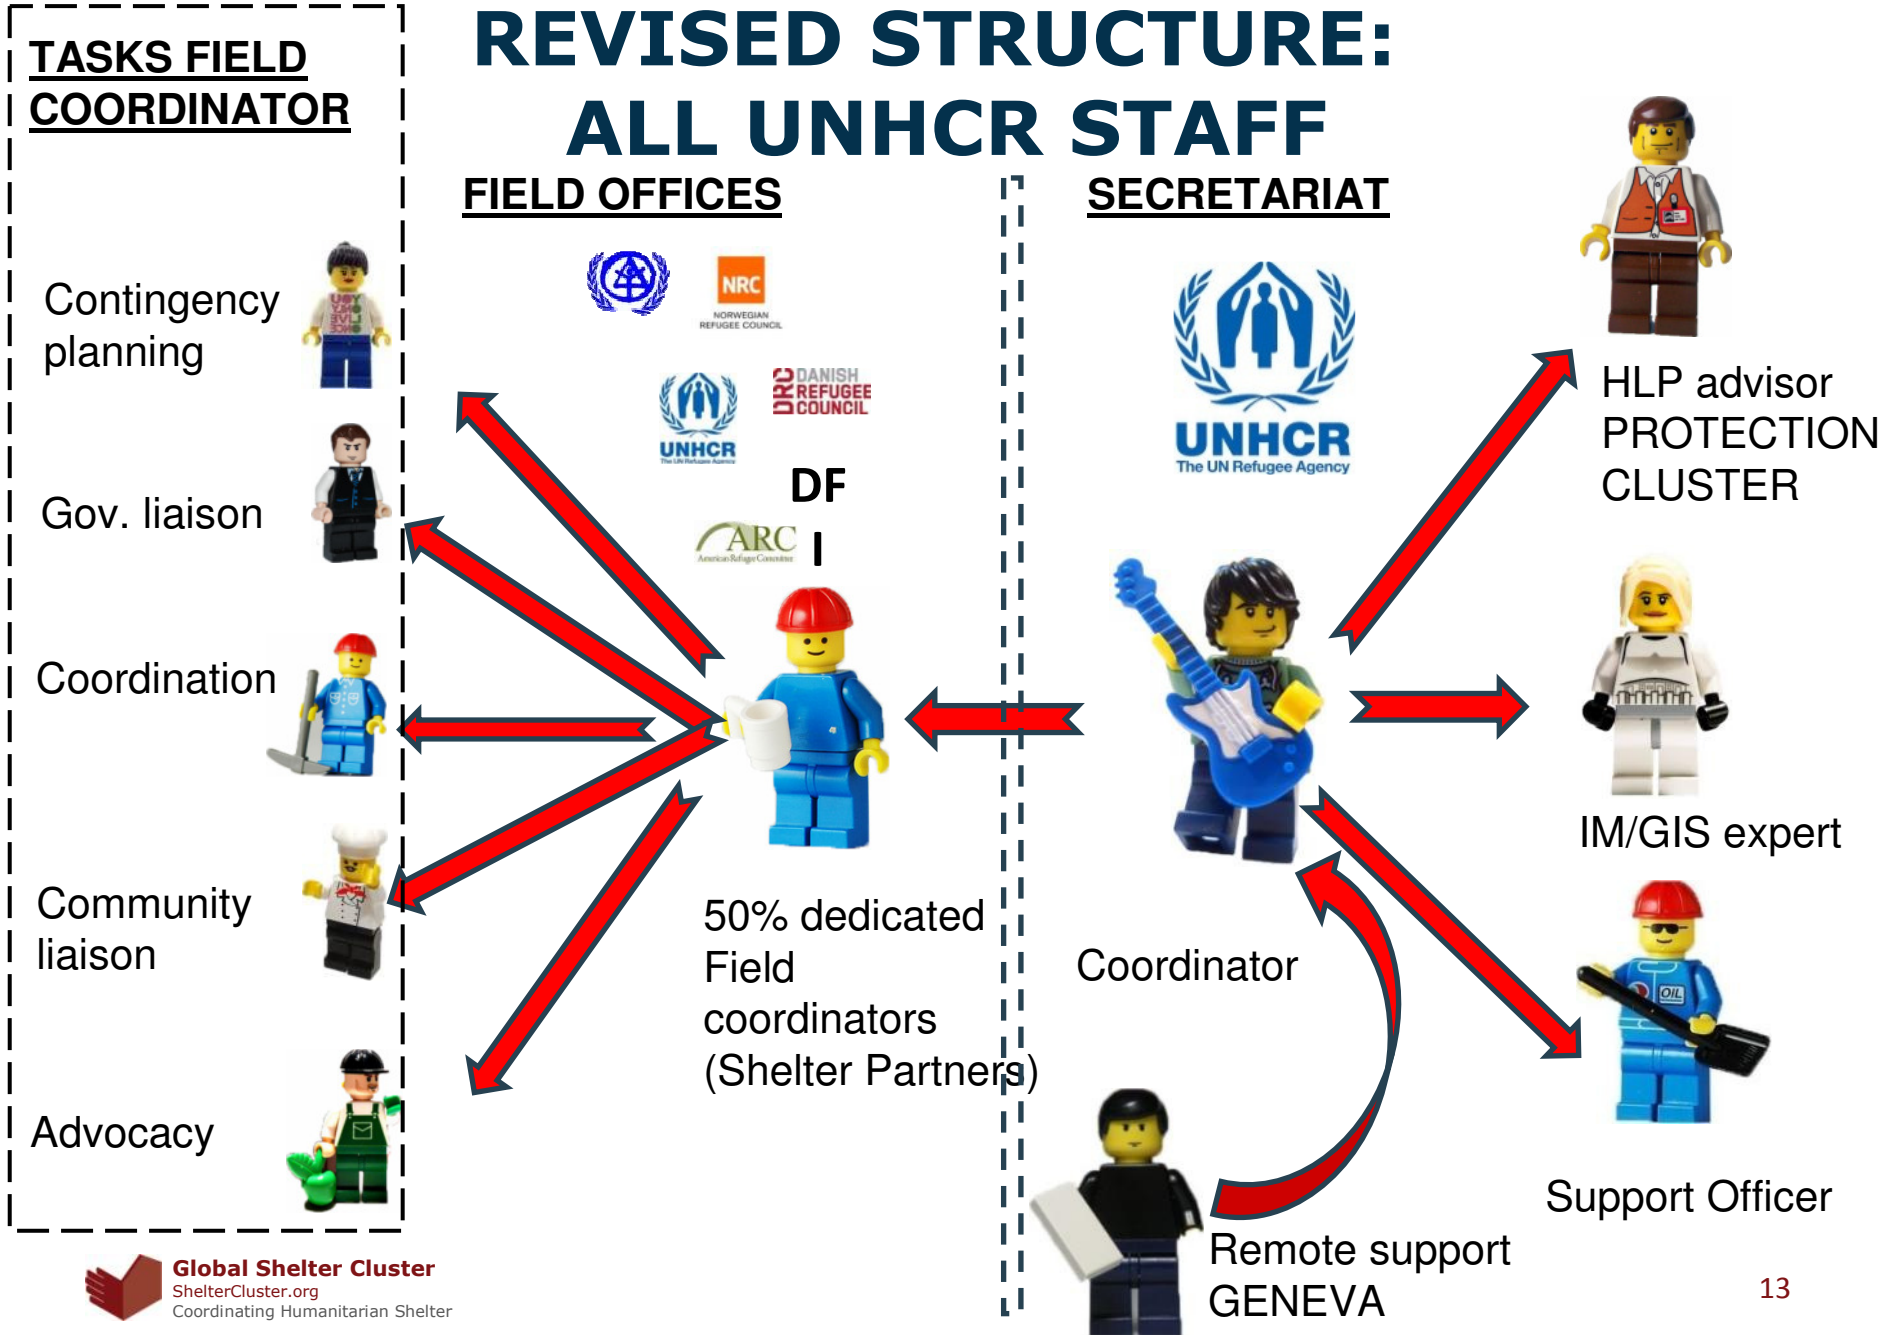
TASKS FIELD COORDINATOR

REVISED STRUCTURE: ALL UNHCR STAFF

FIELD OFFICES

SECRETARIAT

Contingency planning

Gov. liaison

Coordination

Community liaison

Advocacy

NRC NORWEGIAN REFUGEE COUNCIL

UNHCR The UN Refugee Agency

DRC DANISH REFUGEE COUNCIL

DF I

ARC American Refugee Committee

50% dedicated Field coordinators (Shelter Partners)

UNHCR The UN Refugee Agency

Coordinator

HLP advisor PROTECTION CLUSTER

IM/GIS expert

Support Officer

Remote support GENEVA

Global Shelter Cluster
ShelterCluster.org
Coordinating Humanitarian Shelter

13